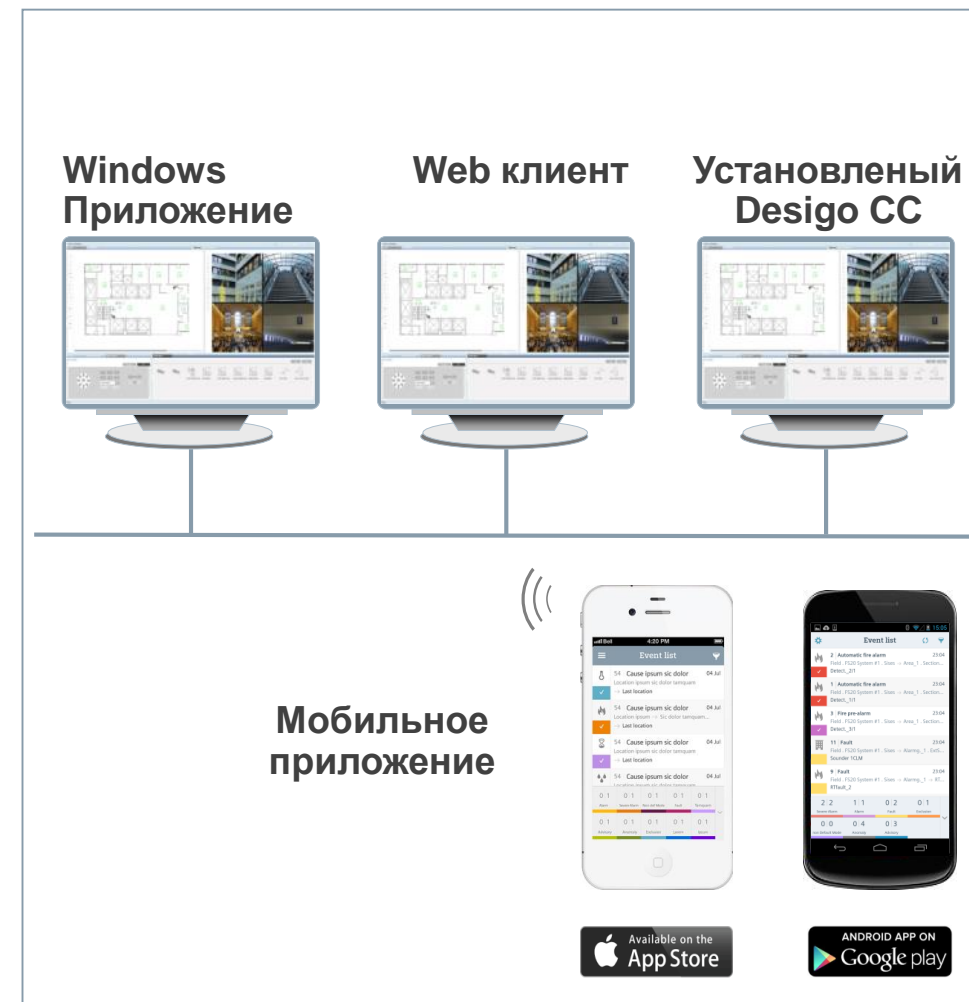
Windows Приложение

Web клиент

Установленый Desigo CC

Мобильное приложение

Bell 4:20 PM

Event list

54 Cause ipsum sic dolor 04 Jul
Location ipsum sic dolor tamquam
Last location

54 Cause ipsum sic dolor 04 Jul
Location ipsum → Sic dolor tamquam
Last location

54 Cause ipsum sic dolor 04 Jul
Location ipsum sic dolor tamquam
Last location

54 Cause ipsum sic dolor 04 Jul

Event list

2 Automatic fire alarm 23:04
Detect_2/1

1 Automatic fire alarm 23:04
Detect_1/1

3 Fire pre-alarm 23:04
Detect_3/1

11 Fault 23:04
Sounder 1CLM

9 Fault 23:04
RTfault_2

Available on the
App Store

ANDROID APP ON
Google play